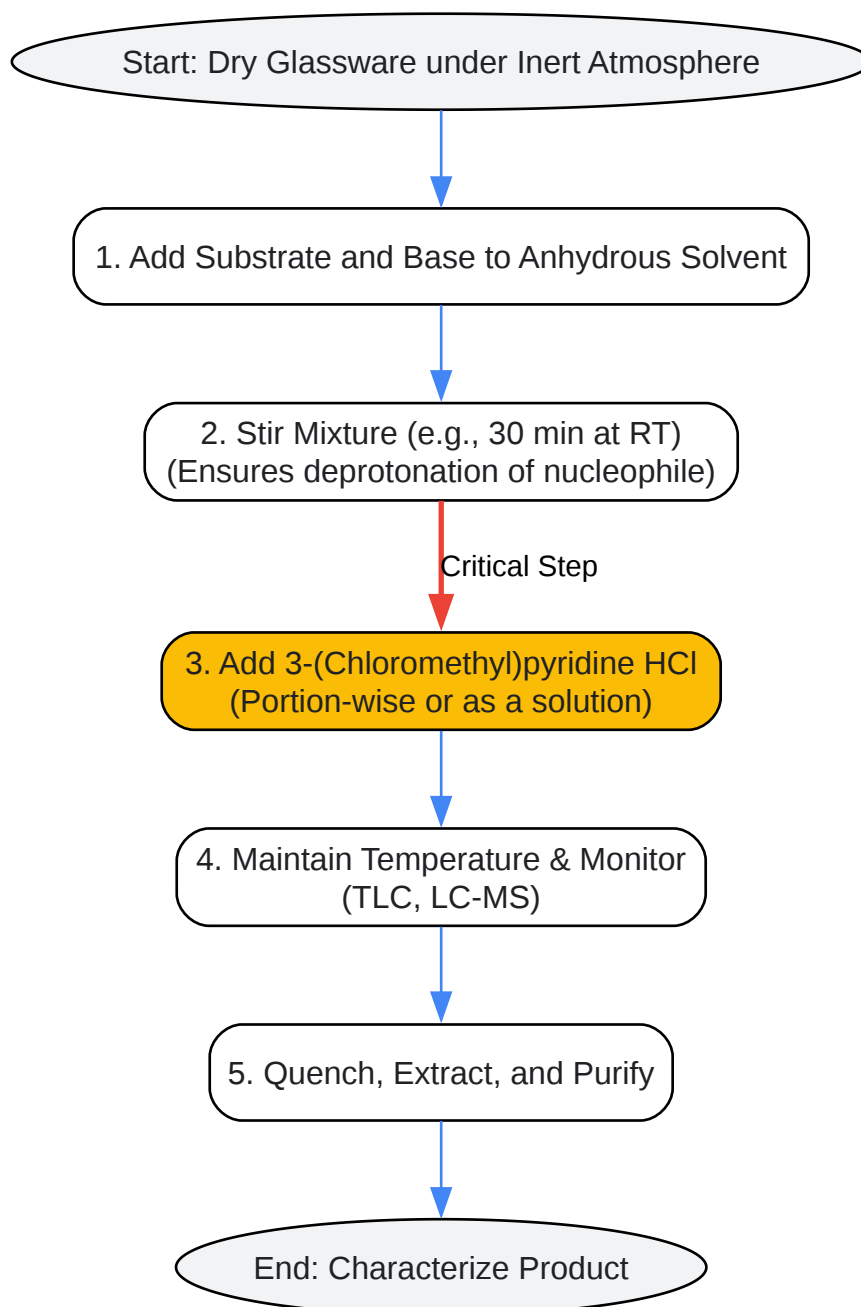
Start: Dry Glassware under Inert Atmosphere

1. Add Substrate and Base to Anhydrous Solvent

2. Stir Mixture (e.g., 30 min at RT)
(Ensures deprotonation of nucleophile)

Critical Step

3. Add 3-(Chloromethyl)pyridine HCl
(Portion-wise or as a solution)

4. Maintain Temperature & Monitor
(TLC, LC-MS)

5. Quench, Extract, and Purify

End: Characterize Product